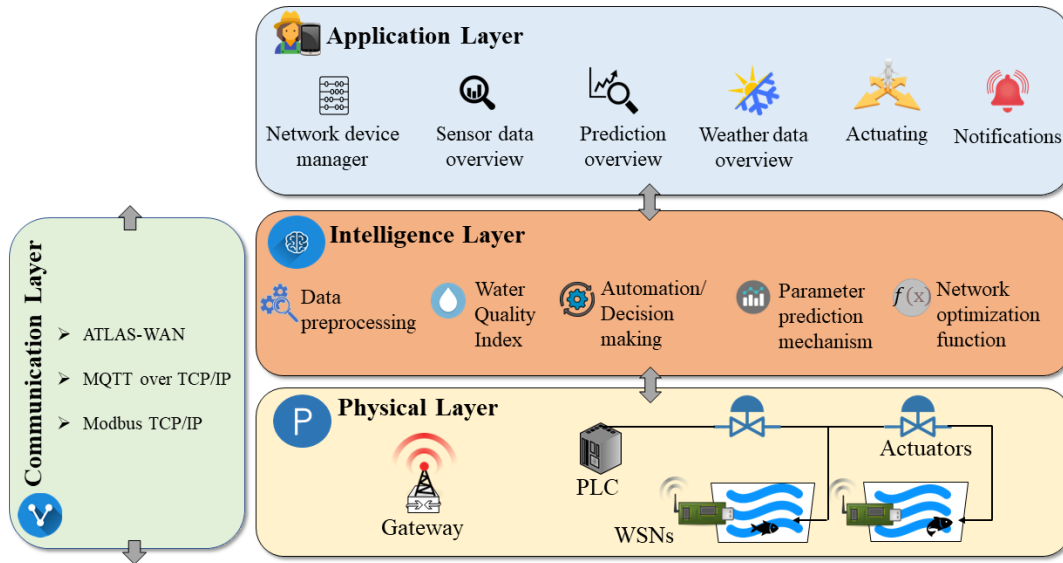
Application Layer

Network device manager

Sensor data overview

Prediction overview

Weather data overview

Actuating

Notifications

Intelligence Layer

Data preprocessing

Water Quality Index

Automation/ Decision making

Parameter prediction mechanism

Network optimization function

Physical Layer

Gateway

PLC

WSNs

Actuators

Communication Layer

➢ ATLAS-WAN

➢ MQTT over TCP/IP

➢ Modbus TCP/IP